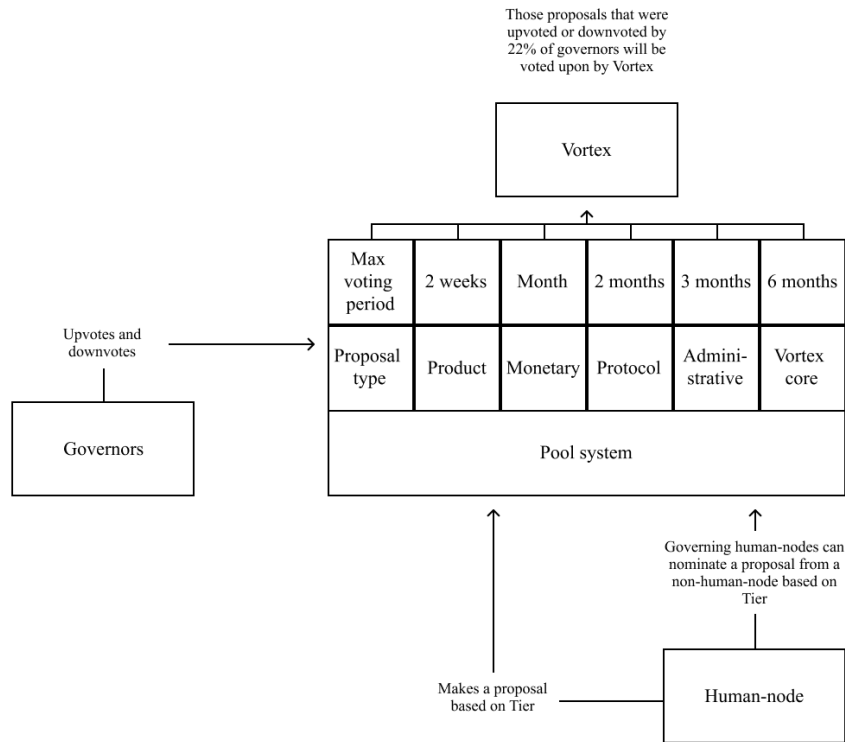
Those proposals that were upvoted or downvoted by 22% of governors will be voted upon by Vortex

Vortex

| Max voting period | 2 weeks | Month | 2 months | 3 months | 6 months |
|---|---|---|---|---|---|
| Proposal type | Product | Monetary | Protocol | Administrative | Vortex core |

Pool system

Upvotes and downvotes

Governors

Governing human-nodes can nominate a proposal from a non-human-node based on Tier

Makes a proposal based on Tier

Human-node